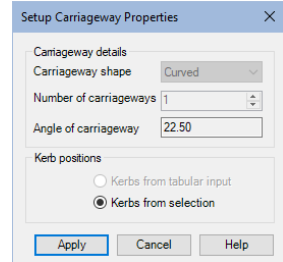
Setup Carriageway Properties

Carriageway details

Carriageway shape Curved

Number of carriageways 1

Angle of carriageway 22.50

Kerb positions

Kerbs from tabular input

Kerbs from selection

Apply Cancel Help